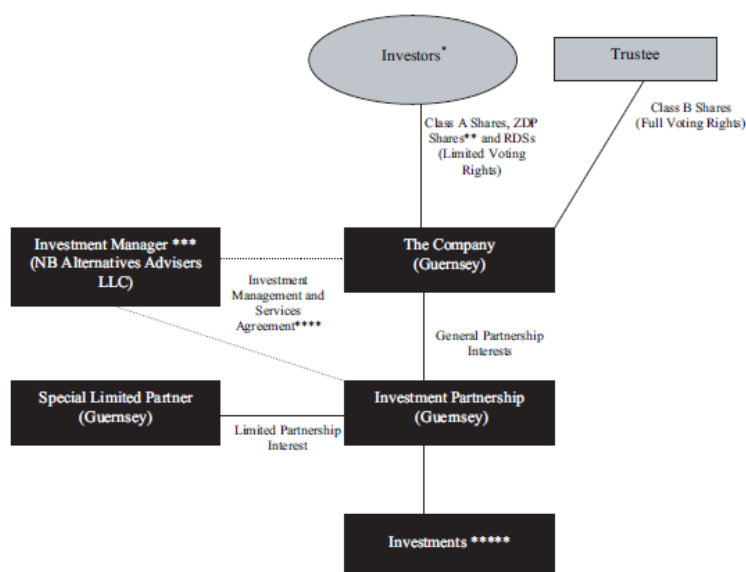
Investors*

Trustee

Class A Shares, ZDP Shares** and RDSs (Limited Voting Rights)

Class B Shares (Full Voting Rights)

Investment Manager *** (NB Alternatives Advisers LLC)

The Company (Guernsey)

Investment Management and Services Agreement****

General Partnership Interests

Special Limited Partner (Guernsey)

Investment Partnership (Guernsey)

Limited Partnership Interest

Investments *****